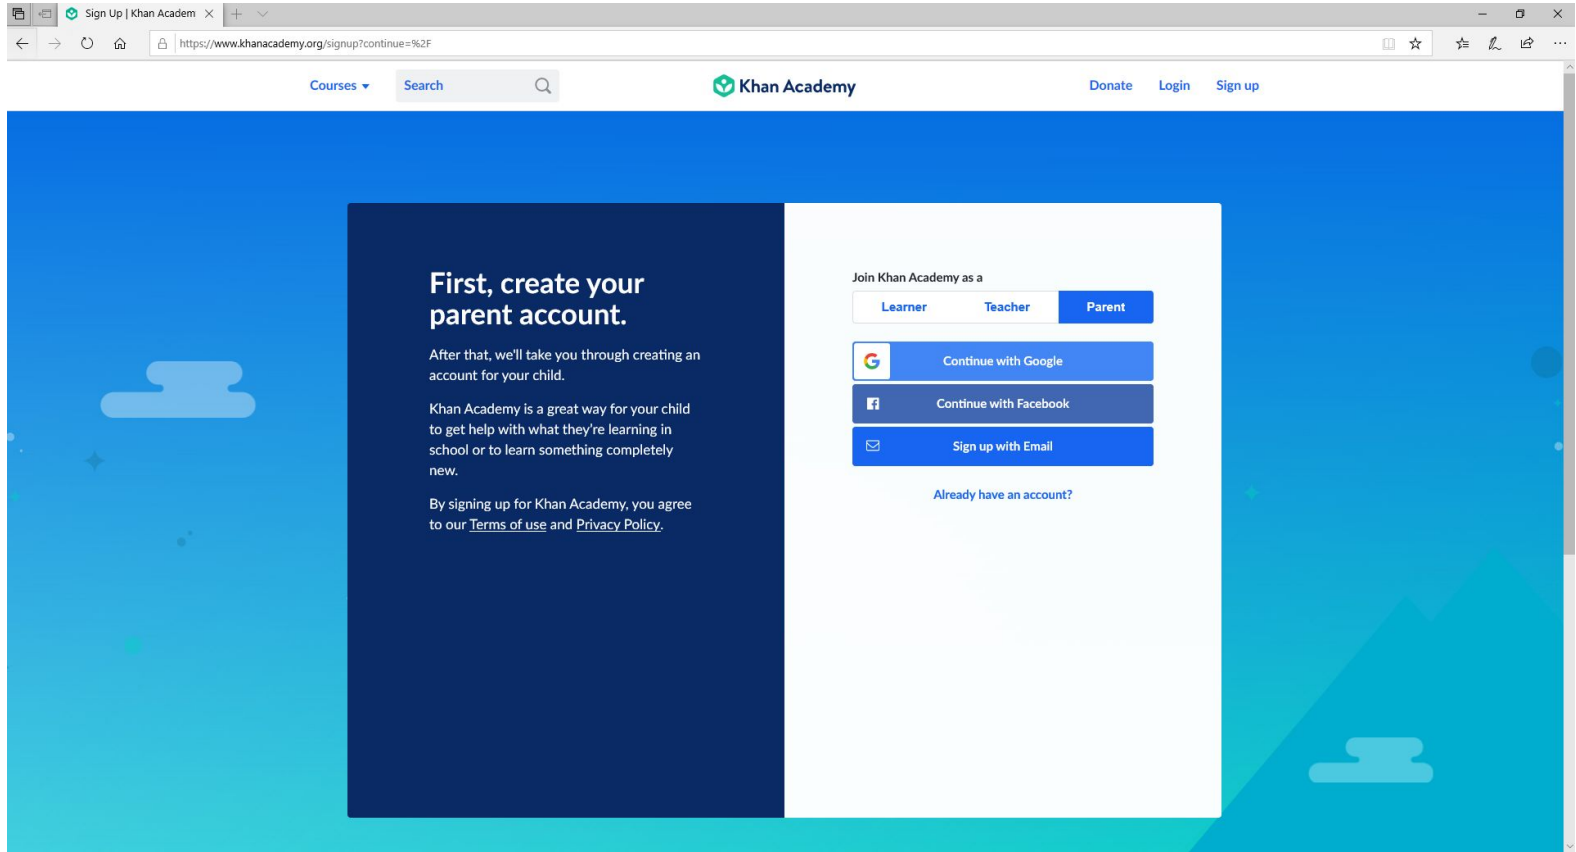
Sign Up | Khan Academ

https://www.khanacademy.org/signup?continue=%2F

Courses

Search

Khan Academy

Donate Login Sign up

First, create your parent account.

After that, we'll take you through creating an account for your child.

Khan Academy is a great way for your child to get help with what they're learning in school or to learn something completely new.

By signing up for Khan Academy, you agree to our Terms of use and Privacy Policy.

Join Khan Academy as a

Learner Teacher Parent

Continue with Google

Continue with Facebook

Sign up with Email

Already have an account?